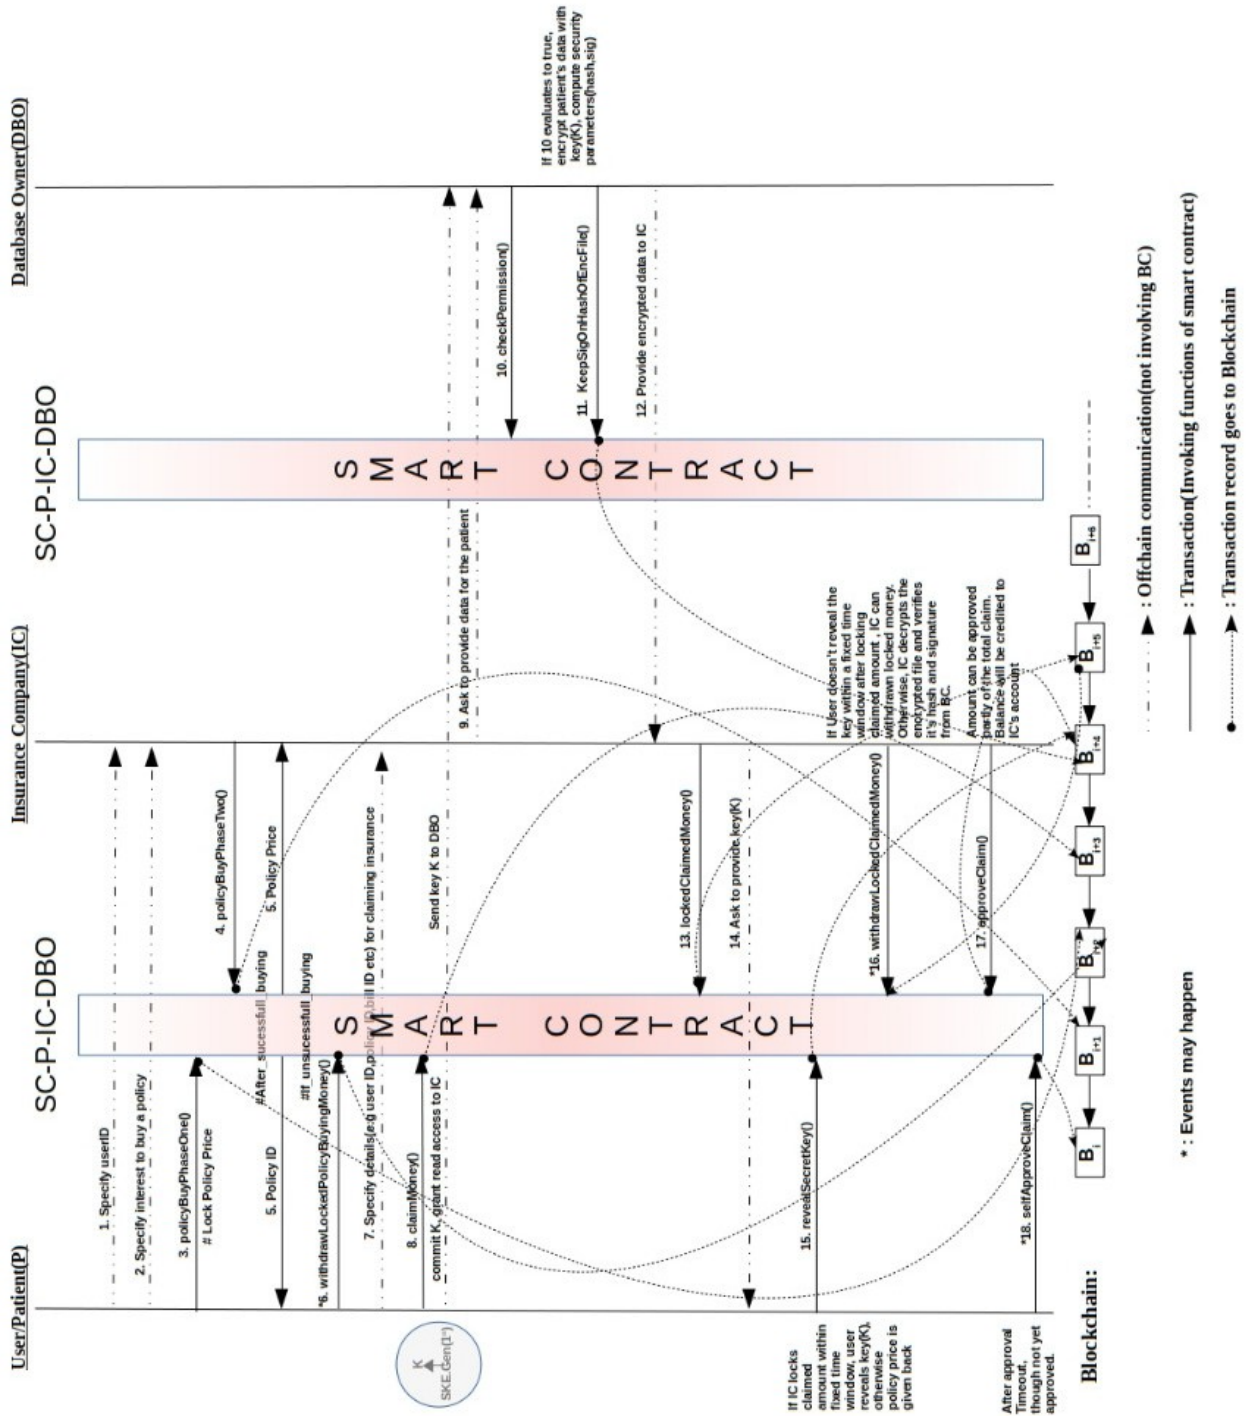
Database Owner(DBO)

If 10 evaluates to true, encrypt patient's data with key(K), compute security parameters(hash,sig)

10. checkPermission()

11. KeepSigOnHashOfEncFile()

12. Provide encrypted data to IC

SC-P-IC-DBO

S M A R T C O N T R A C T

9. Ask to provide data for the patient

Insurance Company(IC)

If User doesn't reveal the key within a fixed time window after locking claimed amount , IC can withdrawn locked money. Otherwise, IC decrypts the encrypted file and verifies it's hash and signature from BC.

Amount can be approved partly of the total claim. Balance will be credited to IC's account

4. policyBuyPhaseTwo()

5. Policy Price

Send key K to DBO

13. lockedClaimedMoney()

14. Ask to provide key(K)

*16. withdrawLockedClaimedMoney()

17. approveClaim()

SC-P-IC-DBO

#After_sucessfull_buying

#If_unsucessfull_buying

S M A R T C O N T R A C T

1. Specify userID

2. Specify interest to buy a policy

3. policyBuyPhaseOne()

# Lock Policy Price

5. Policy ID

*6. withdrawLockedPolicyBuyingMoney()

7. Specify details(e.g user ID,policy ID,bill ID etc) for claiming insurance

8. claimMoney()

commit K, grant read access to IC

15. revealSecretKey()

*18. selfApproveClaim()

User/Patient(P)

K

SKE.Gen($1^\lambda$)

If IC locks claimed amount within fixed time window, user reveals key(K), otherwise policy price is given back

After approval Timeout, though not yet approved.

Blockchain:

$B_i$

$B_{i+1}$

$B_{i+2}$

$B_{i+3}$

$B_{i+4}$

$B_{i+5}$

$B_{i+6}$

*: Events may happen

: Offchain communication(not involving BC)

: Transaction(Invoking functions of smart contract)

: Transaction record goes to Blockchain